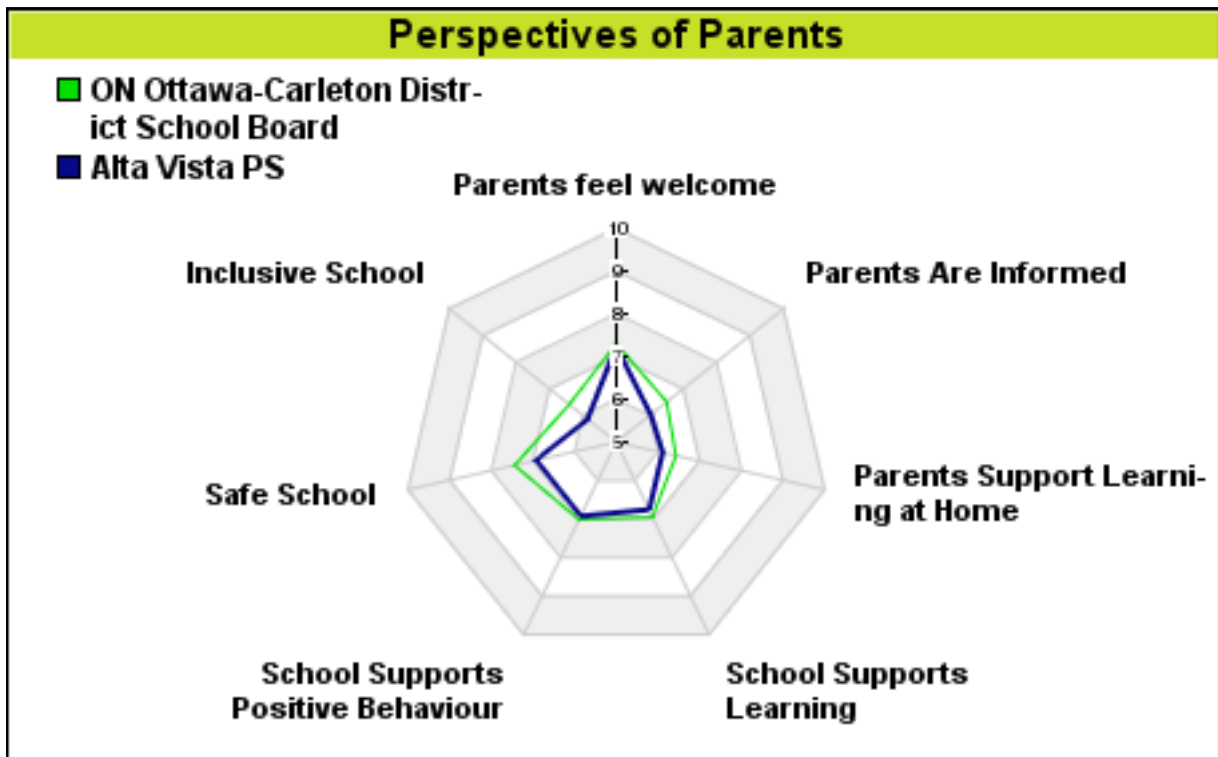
Perspectives of Parents

ON Ottawa-Carleton District School Board

Alta Vista PS

Parents feel welcome

10

9

8

7

6

5

Parents Are Informed

Parents Support Learning at Home

School Supports Learning

School Supports Positive Behaviour

Safe School

Inclusive School